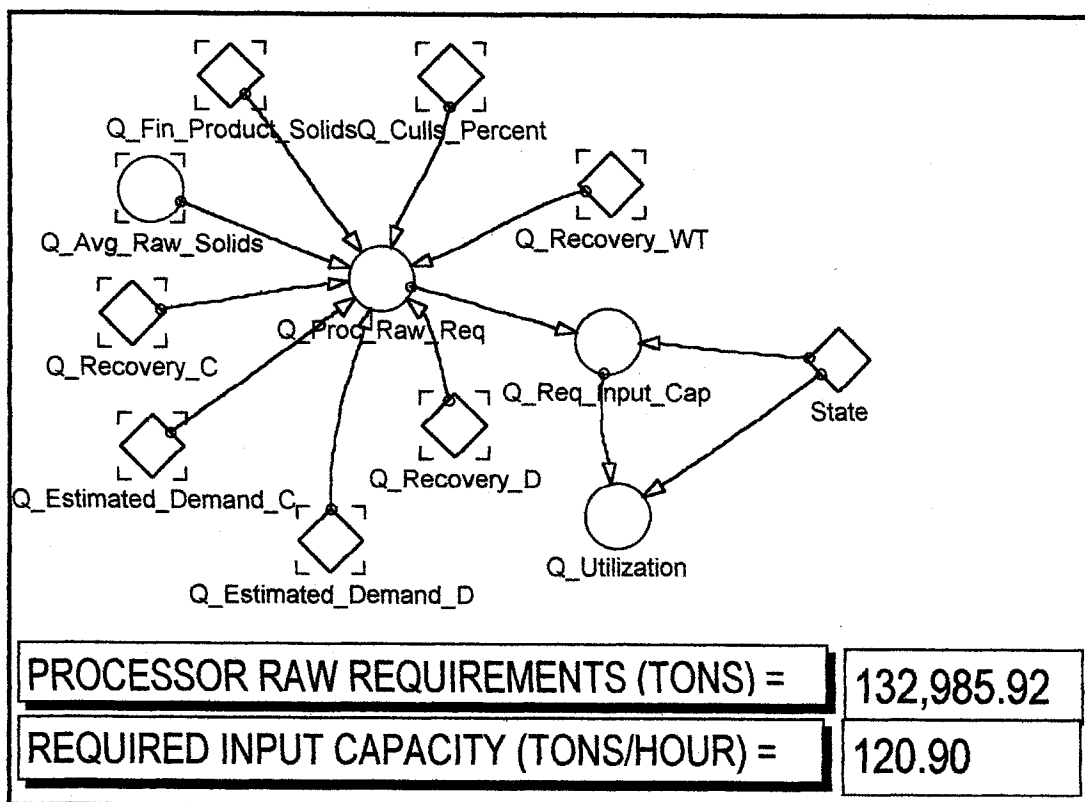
Q_Fin_Product_Solids
Q_Culls_Percent
Q_Avg_Raw_Solids
Q_Recovery_WT
Q_Recovery_C
Q_Proc_Raw_Req
Q_Req_Input_Cap
State
Q_Recovery_D
Q_Estimated_Demand_C
Q_Utilization
Q_Estimated_Demand_D

| PROCESSOR RAW REQUIREMENTS (TONS) = | 132,985.92 |
|---|---|
| REQUIRED INPUT CAPACITY (TONS/HOUR) = | 120.90 |